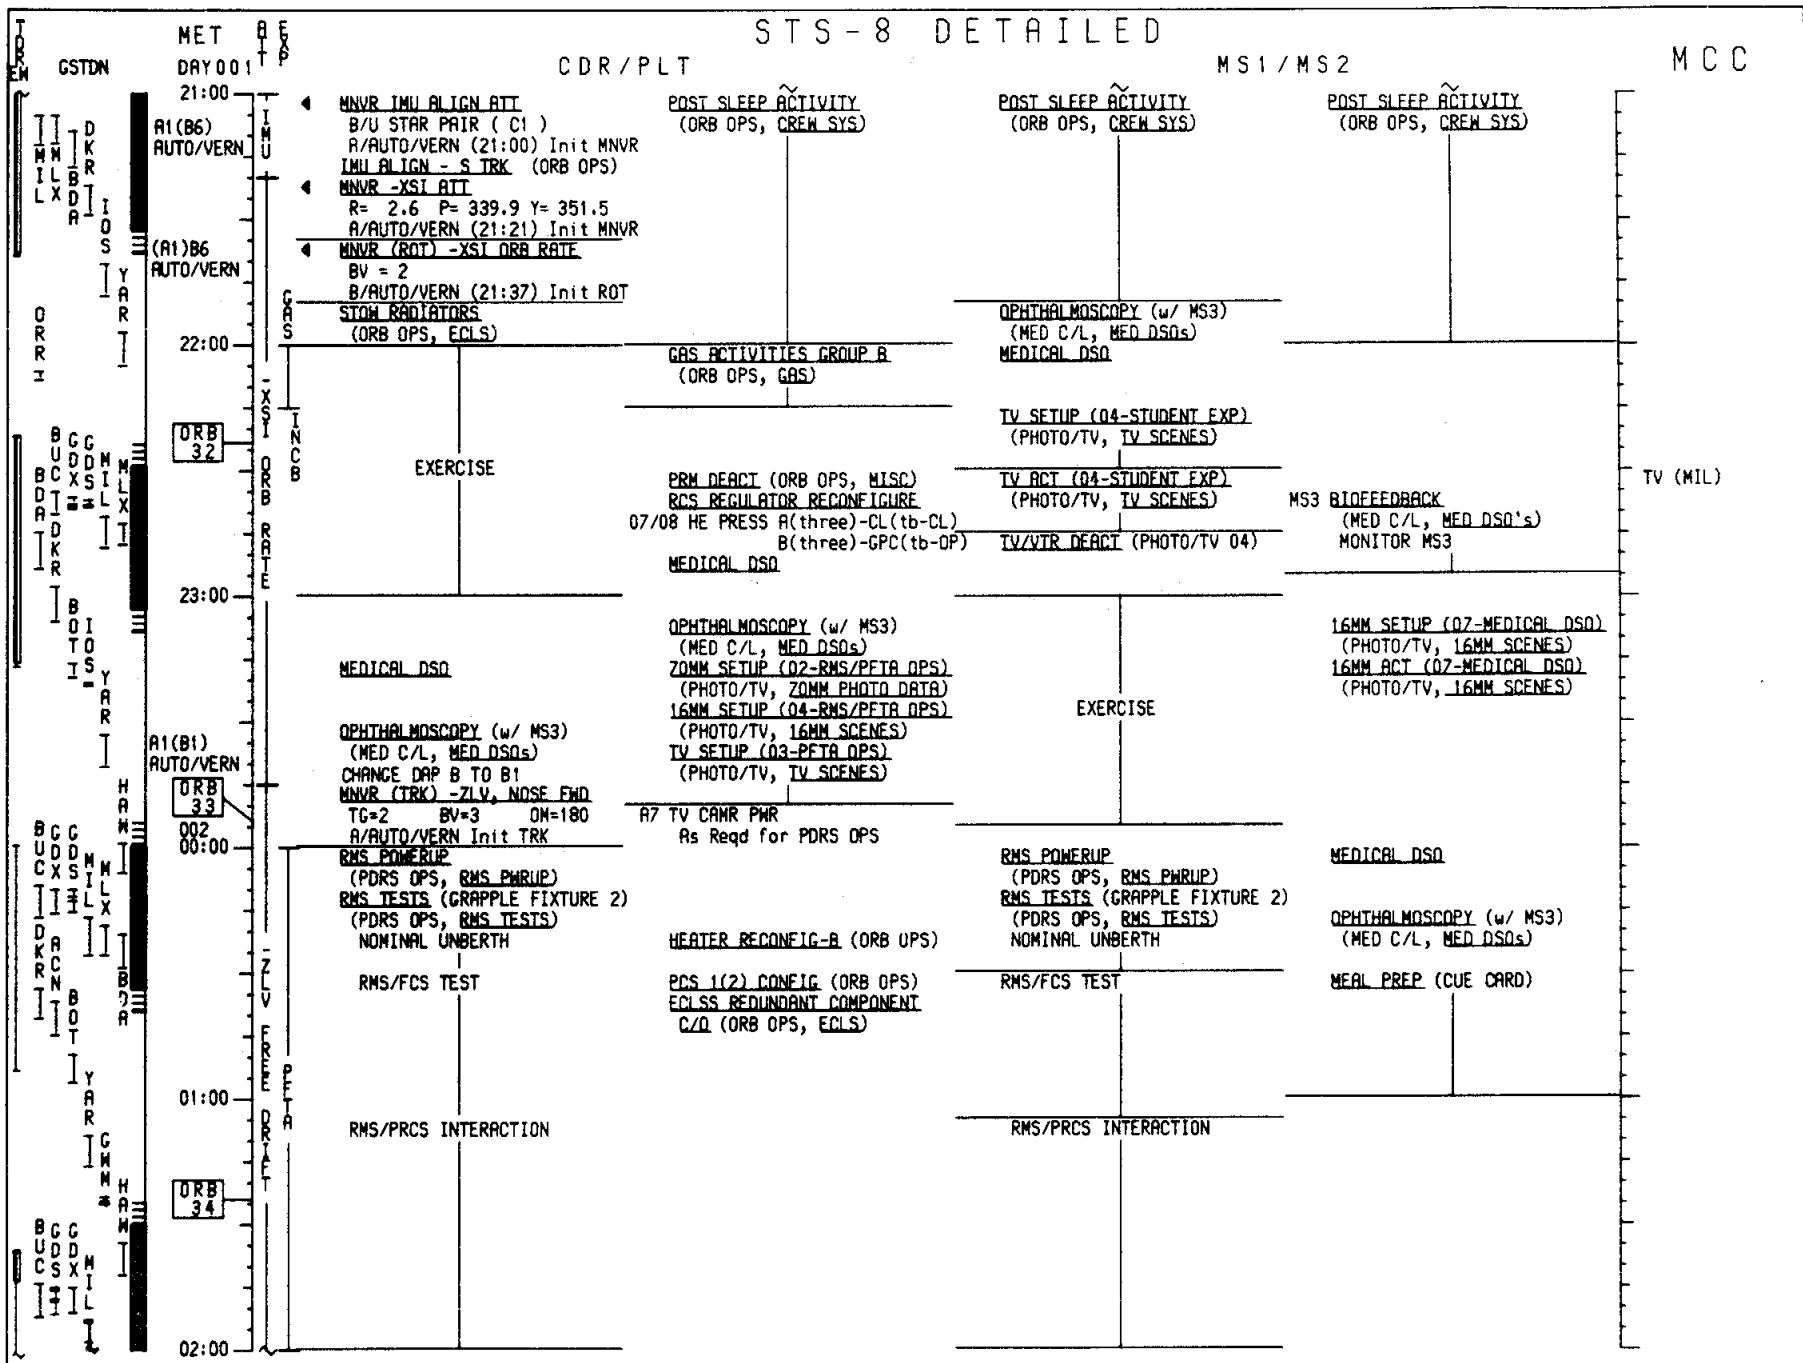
STS-8 DETAILED

TDRS
GSTDN
MET DAY 001
ATT
EXP
CDR/PLT
MS1/MS2
MCC

21:00
A1(B6) AUTO/VERN
IMU
MNVR IMU ALIGN ATT
B/U STAR PAIR ( C1 )
A/AUTO/VERN (21:00) Init MNVR
IMU ALIGN - S TRK (ORB OPS)
MNVR -XSI ATT
R= 2.6 P= 339.9 Y= 351.5
A/AUTO/VERN (21:21) Init MNVR
(A1)B6 AUTO/VERN
MNVR (ROT) -XSI ORB RATE
BV = 2
B/AUTO/VERN (21:37) Init ROT
GAS
STOW RADIATORS
(ORB OPS, ECLS)

POST SLEEP ACTIVITY
(ORB OPS, CREW SYS)

POST SLEEP ACTIVITY
(ORB OPS, CREW SYS)

POST SLEEP ACTIVITY
(ORB OPS, CREW SYS)

OPHTHALMOSCOPY (w/ MS3)
(MED C/L, MED DSOs)
MEDICAL DSO

MIL
MLX
BDA
DKR
IOS
YAR
ORR

22:00
GAS ACTIVITIES GROUP B
(ORB OPS, GAS)

TV SETUP (04-STUDENT EXP)
(PHOTO/TV, TV SCENES)

ORB 32
-XSI ORB RATE
INCB
EXERCISE

PRM DEACT (ORB OPS, MISC)
RCS REGULATOR RECONFIGURE
07/08 HE PRESS A(three)-CL(tb-CL)
B(three)-GPC(tb-OP)
MEDICAL DSO

TV ACT (04-STUDENT EXP)
(PHOTO/TV, TV SCENES)
TV/VTR DEACT (PHOTO/TV 04)

MS3 BIOFEEDBACK
(MED C/L, MED DSO's)
MONITOR MS3

TV (MIL)

BUC
BDA
GDX
GDS
MIL
MLX
DKR
BOT
IOS
YAR

23:00
MEDICAL DSO

OPHTHALMOSCOPY (w/ MS3)
(MED C/L, MED DSOs)
70MM SETUP (02-RMS/PFTA OPS)
(PHOTO/TV, 70MM PHOTO DATA)
16MM SETUP (04-RMS/PFTA OPS)
(PHOTO/TV, 16MM SCENES)
TV SETUP (03-PFTA OPS)
(PHOTO/TV, TV SCENES)

EXERCISE

16MM SETUP (07-MEDICAL DSO)
(PHOTO/TV, 16MM SCENES)
16MM ACT (07-MEDICAL DSO)
(PHOTO/TV, 16MM SCENES)

A1(B1) AUTO/VERN
OPHTHALMOSCOPY (w/ MS3)
(MED C/L, MED DSOs)
CHANGE DAP B TO B1
ORB 33
HAW
MNVR (TRK) -ZLV, NOSE FWD
TG=2 BV=3 OM=180
A/AUTO/VERN Init TRK
A7 TV CAMR PWR
As Reqd for PDRS OPS

002
00:00
RMS POWERUP
(PDRS OPS, RMS PWRUP)
RMS TESTS (GRAPPLE FIXTURE 2)
(PDRS OPS, RMS TESTS)
NOMINAL UNBERTH

RMS POWERUP
(PDRS OPS, RMS PWRUP)
RMS TESTS (GRAPPLE FIXTURE 2)
(PDRS OPS, RMS TESTS)
NOMINAL UNBERTH

MEDICAL DSO

OPHTHALMOSCOPY (w/ MS3)
(MED C/L, MED DSOs)

HEATER RECONFIG-B (ORB OPS)

BUC
GDX
GDS
MIL
MLX
DKR
ACN
BOT
BDA
YAR

RMS/FCS TEST
PCS 1(2) CONFIG (ORB OPS)
ECLSS REDUNDANT COMPONENT
C/O (ORB OPS, ECLS)
RMS/FCS TEST
MEAL PREP (CUE CARD)

-ZLV FREE DRIFT
PFTA

01:00
RMS/PRCS INTERACTION
RMS/PRCS INTERACTION

GWM
HAW
ORB 34

BUC
GDS
GDX
MIL

02:00